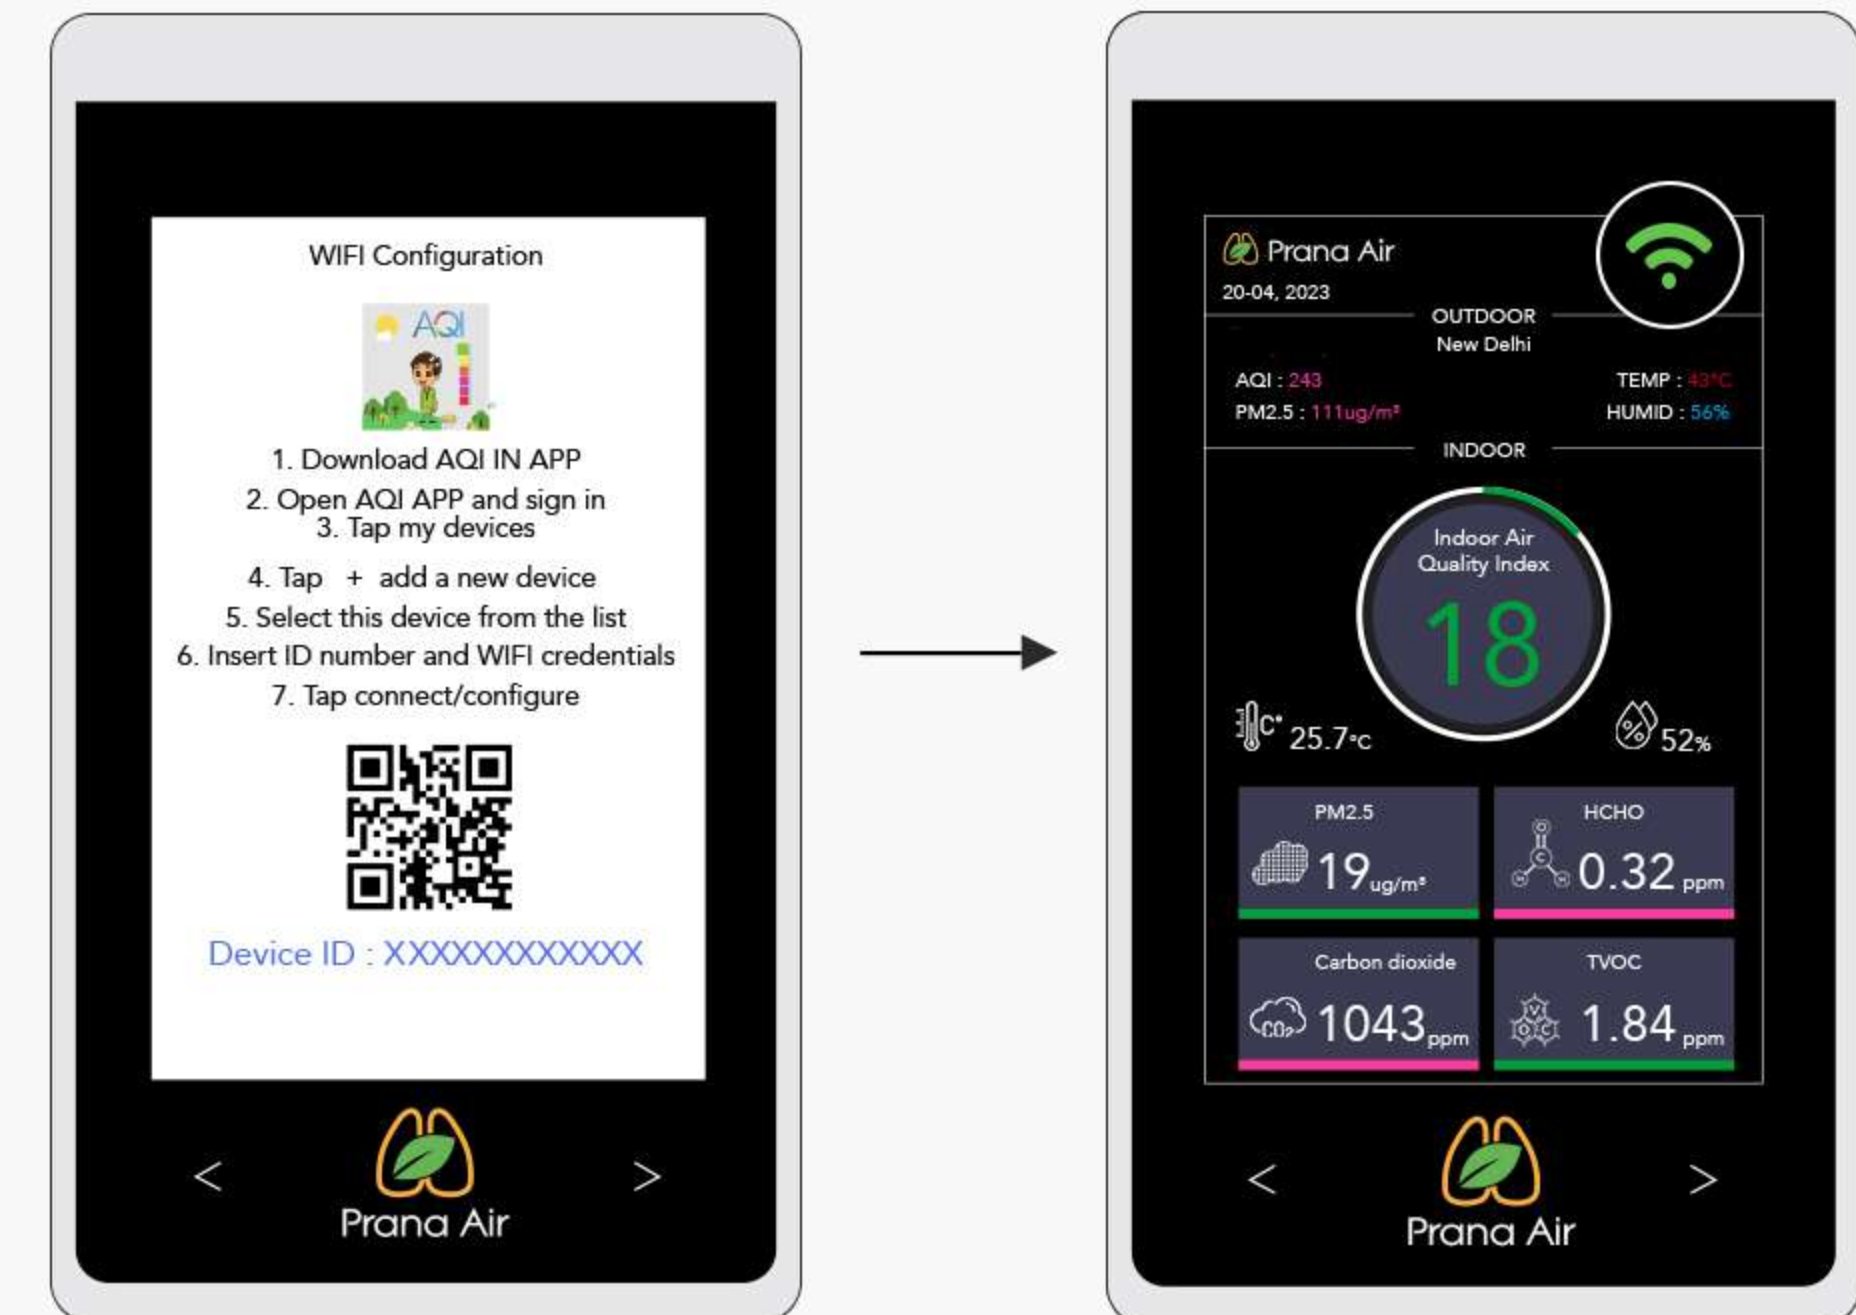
WIFI Configuration

AQI

1. Download AQI IN APP
2. Open AQI APP and sign in
3. Tap my devices
4. Tap + add a new device
5. Select this device from the list
6. Insert ID number and WIFI credentials
7. Tap connect/configure

Device ID : XXXXXXXXXXXX

< Prana Air >

Prana Air
20-04, 2023

OUTDOOR
New Delhi

AQI : 243
PM2.5 : 111ug/m³

TEMP : 43°C
HUMID : 56%

INDOOR

Indoor Air Quality Index
18

C° 25.7°c

52%

PM2.5
19 ug/m³

HCHO
0.32 ppm

Carbon dioxide
$CO_2$ 1043 ppm

TVOC
1.84 ppm

< Prana Air >